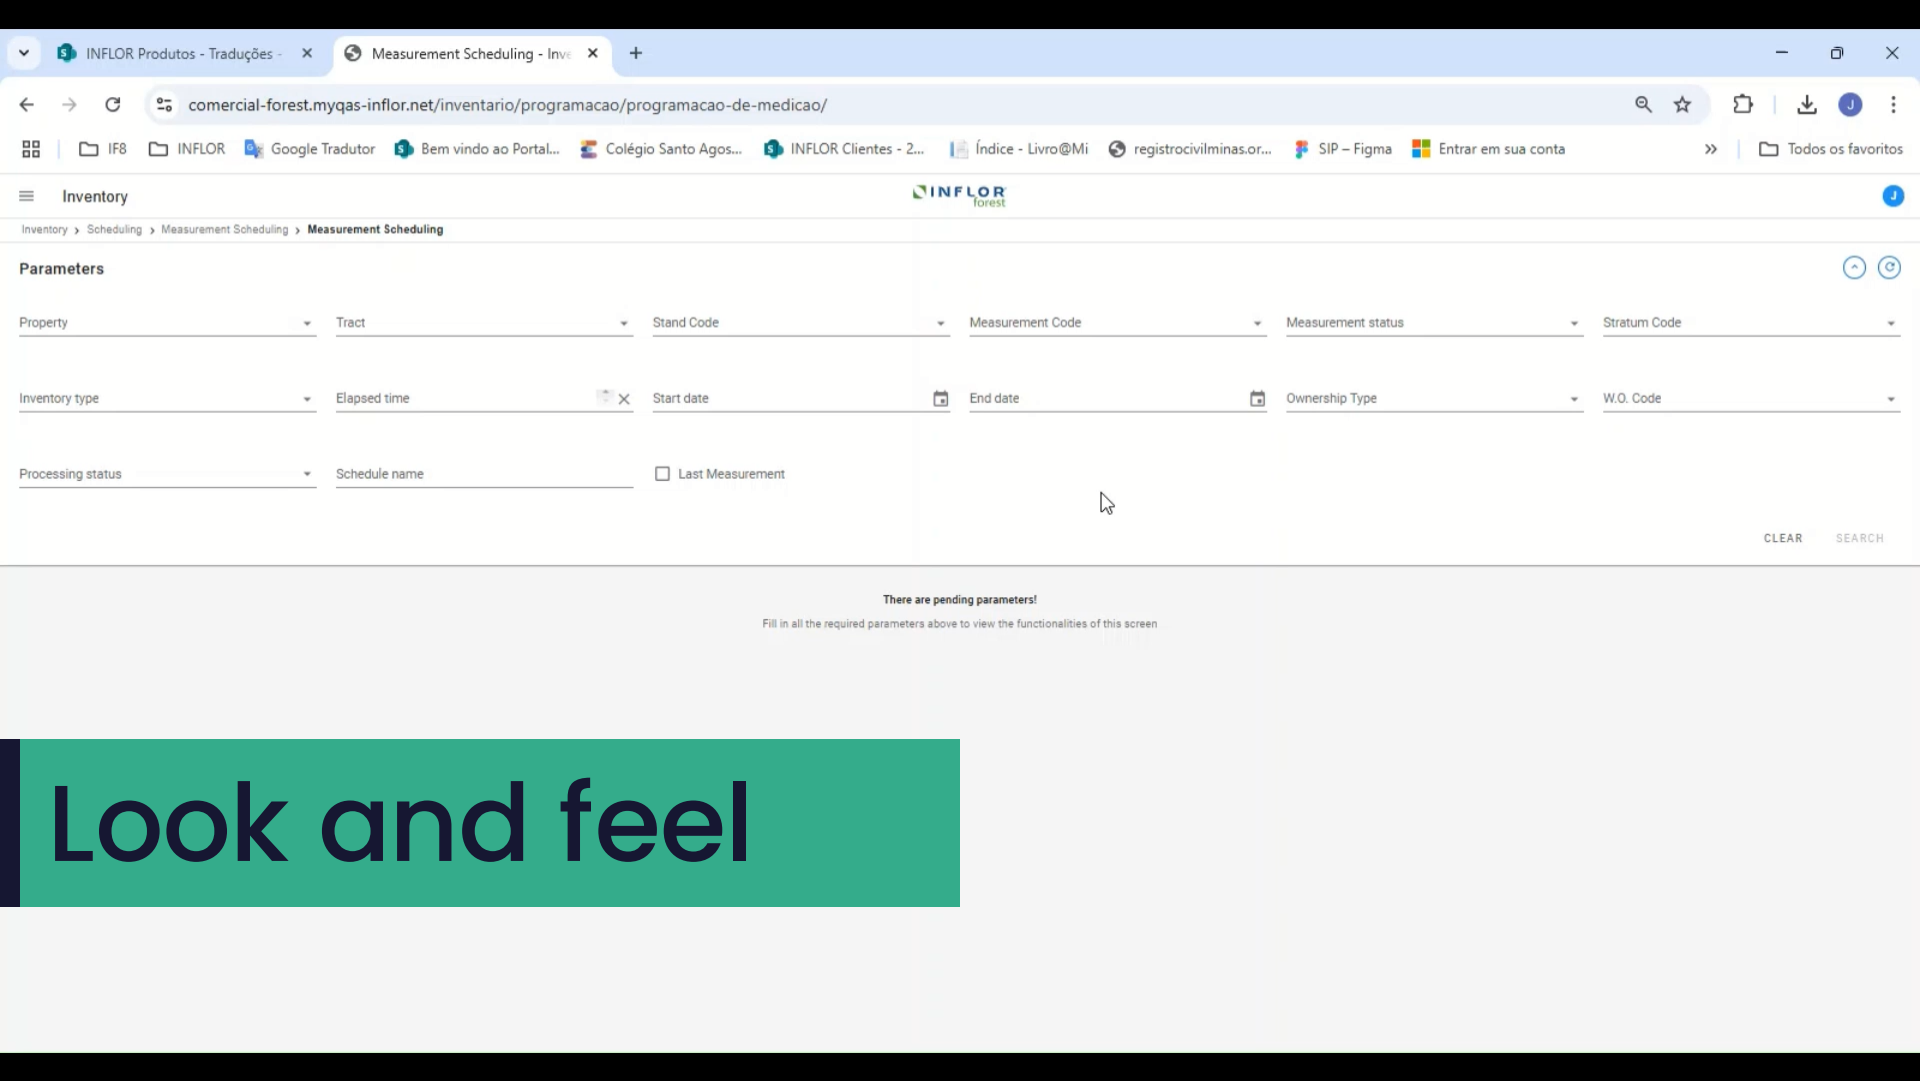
INFLOR Produtos - Traduções - ×
Measurement Scheduling - Inv ×
+

comercial-forest.myqas-inflor.net/inventario/programacao/programacao-de-medicao/

IF8 INFLOR Google Tradutor Bem vindo ao Portal... Colégio Santo Agos... INFLOR Clientes - 2... Índice - Livro@Mi registrocivilminas.or... SIP – Figma Entrar em sua conta » Todos os favoritos

Inventory
INFLOR forest
J

Inventory › Scheduling › Measurement Scheduling › Measurement Scheduling

Parameters

Property
Tract
Stand Code
Measurement Code
Measurement status
Stratum Code
Inventory type
Elapsed time
Start date
End date
Ownership Type
W.O. Code
Processing status
Schedule name
Last Measurement

CLEAR SEARCH

There are pending parameters!
Fill in all the required parameters above to view the functionalities of this screen

Look and feel